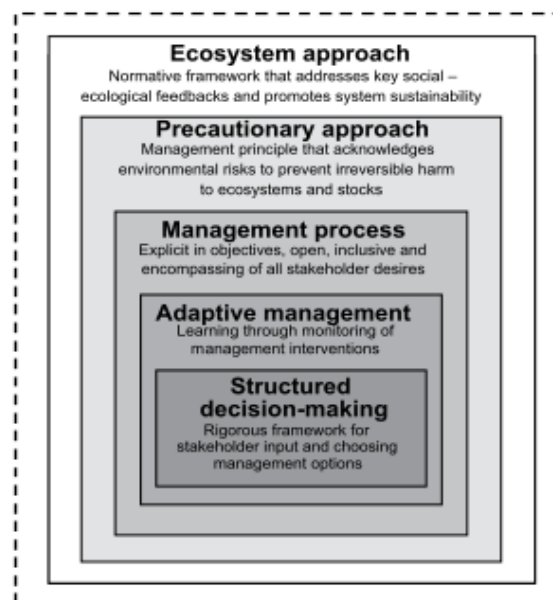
Ecosystem approach
Normative framework that addresses key social – ecological feedbacks and promotes system sustainability

Precautionary approach
Management principle that acknowledges environmental risks to prevent irreversible harm to ecosystems and stocks

Management process
Explicit in objectives, open, inclusive and encompassing of all stakeholder desires

Adaptive management
Learning through monitoring of management interventions

Structured decision-making
Rigorous framework for stakeholder input and choosing management options